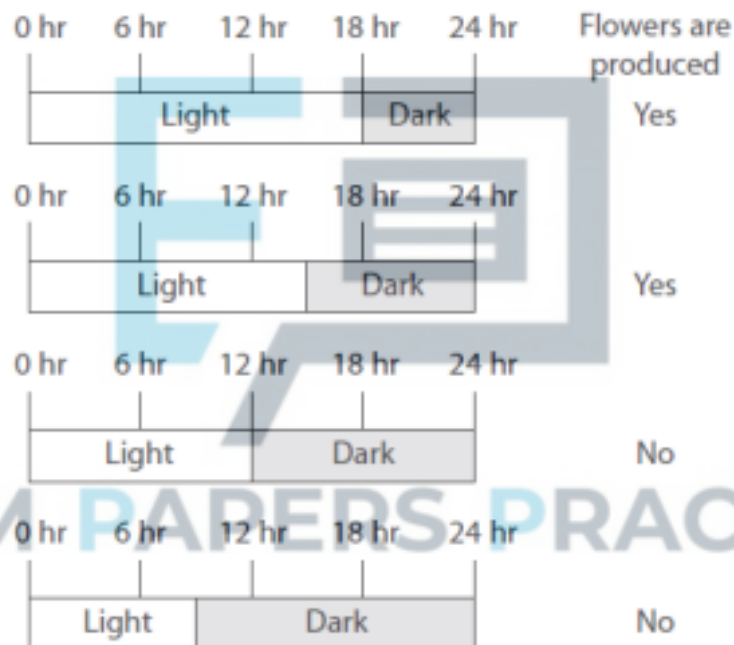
0 hr 6 hr 12 hr 18 hr 24 hr

Flowers are produced

Light Dark

Yes

0 hr 6 hr 12 hr 18 hr 24 hr

Light Dark

Yes

0 hr 6 hr 12 hr 18 hr 24 hr

Light Dark

No

M PAPERS PRAC

0 hr 6 hr 12 hr 18 hr 24 hr

Light Dark

No